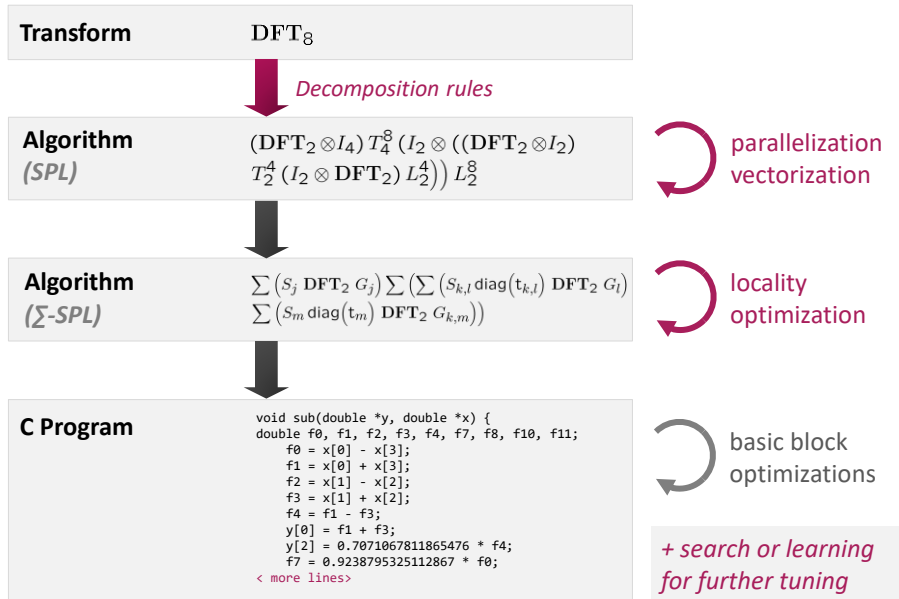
Transform

$\mathbf{DFT}_8$

Decomposition rules

Algorithm
(SPL)

$(\mathbf{DFT}_2 \otimes I_4)\, T_4^8\, (I_2 \otimes ((\mathbf{DFT}_2 \otimes I_2)$
$T_2^4\, (I_2 \otimes \mathbf{DFT}_2)\, L_2^4))\, L_2^8$

parallelization
vectorization

Algorithm
(∑-SPL)

$\sum \left(S_j\, \mathbf{DFT}_2\, G_j\right) \sum \left(\sum \left(S_{k,l}\, \mathrm{diag}\left(\mathrm{t}_{k,l}\right)\, \mathbf{DFT}_2\, G_l\right)\right.$
$\left.\sum \left(S_m\, \mathrm{diag}\left(\mathrm{t}_m\right)\, \mathbf{DFT}_2\, G_{k,m}\right)\right)$

locality
optimization

C Program

void sub(double *y, double *x) {
double f0, f1, f2, f3, f4, f7, f8, f10, f11;
f0 = x[0] - x[3];
f1 = x[0] + x[3];
f2 = x[1] - x[2];
f3 = x[1] + x[2];
f4 = f1 - f3;
y[0] = f1 + f3;
y[2] = 0.7071067811865476 * f4;
f7 = 0.9238795325112867 * f0;
< more lines>

basic block
optimizations

+ search or learning
for further tuning